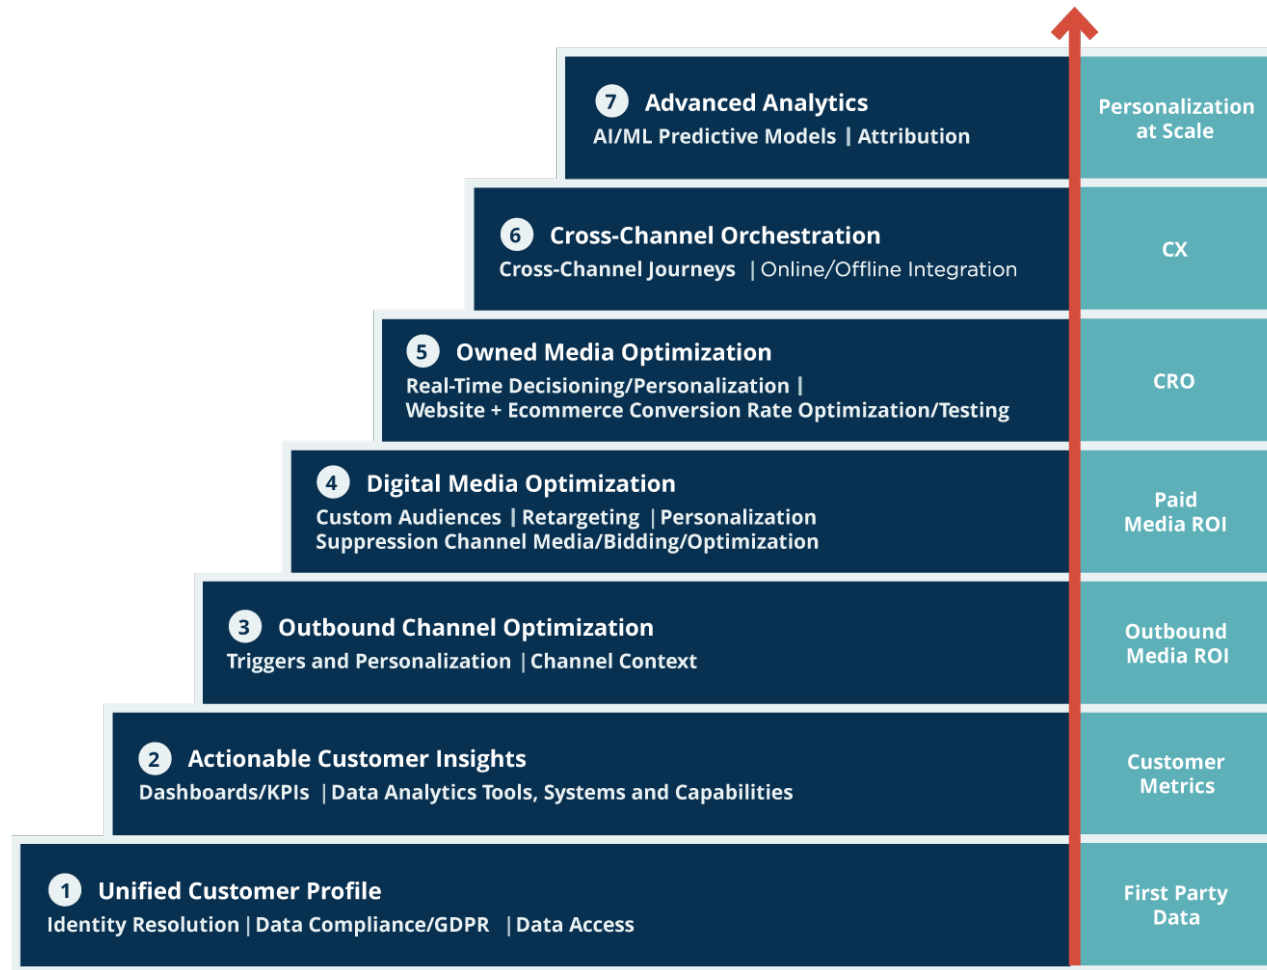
7 Advanced Analytics
AI/ML Predictive Models | Attribution

Personalization at Scale

6 Cross-Channel Orchestration
Cross-Channel Journeys | Online/Offline Integration

CX

5 Owned Media Optimization
Real-Time Decisioning/Personalization | Website + Ecommerce Conversion Rate Optimization/Testing

CRO

4 Digital Media Optimization
Custom Audiences | Retargeting | Personalization Suppression Channel Media/Bidding/Optimization

Paid Media ROI

3 Outbound Channel Optimization
Triggers and Personalization | Channel Context

Outbound Media ROI

2 Actionable Customer Insights
Dashboards/KPIs | Data Analytics Tools, Systems and Capabilities

Customer Metrics

1 Unified Customer Profile
Identity Resolution | Data Compliance/GDPR | Data Access

First Party Data